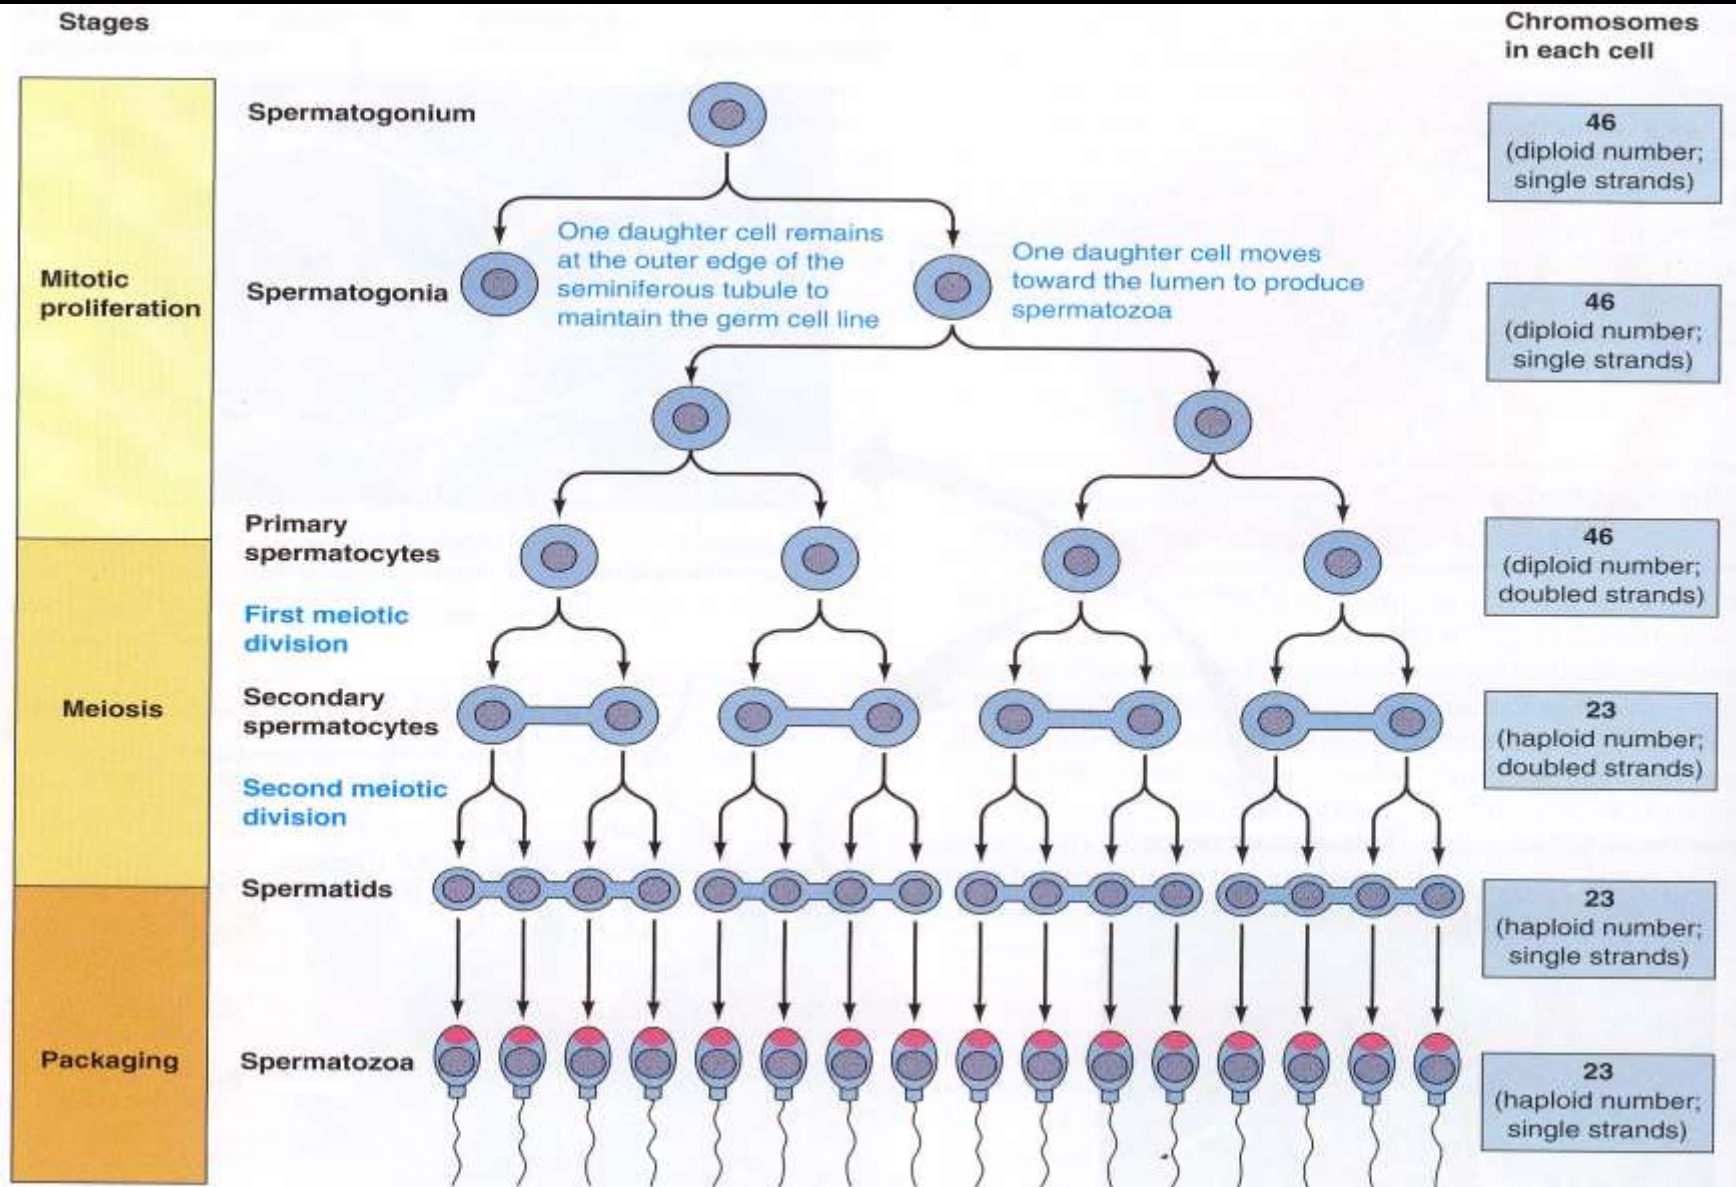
Stages

Chromosomes in each cell

Mitotic proliferation

Spermatogonium

46 (diploid number; single strands)

Spermatogonia

One daughter cell remains at the outer edge of the seminiferous tubule to maintain the germ cell line

One daughter cell moves toward the lumen to produce spermatozoa

46 (diploid number; single strands)

Meiosis

Primary spermatocytes

46 (diploid number; doubled strands)

First meiotic division

Secondary spermatocytes

23 (haploid number; doubled strands)

Second meiotic division

Spermatids

23 (haploid number; single strands)

Packaging

Spermatozoa

23 (haploid number; single strands)